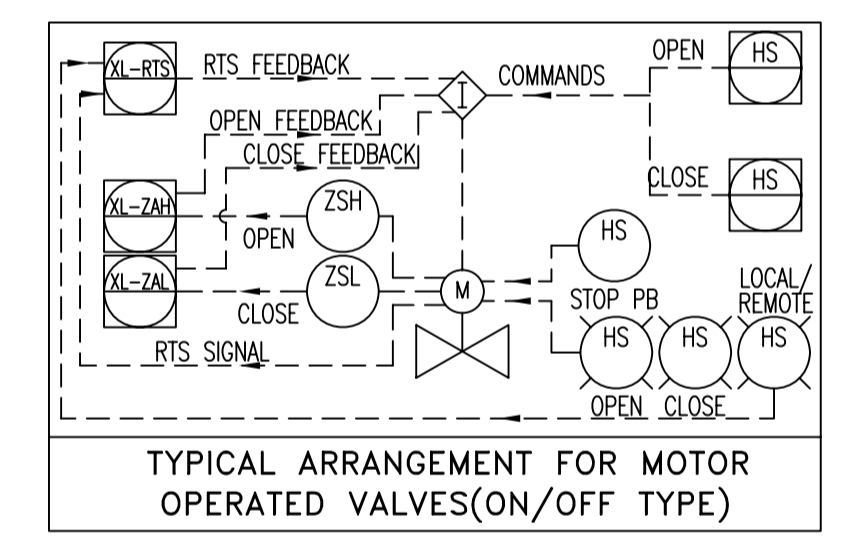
XL-RTS
RTS FEEDBACK
I
COMMANDS
OPEN
HS
OPEN FEEDBACK
CLOSE FEEDBACK
CLOSE
HS
XL-ZAH
ZSH
OPEN
HS
XL-ZAL
ZSL
M
CLOSE
STOP PB
LOCAL/ REMOTE
HS
HS
HS
RTS SIGNAL
OPEN
CLOSE

TYPICAL ARRANGEMENT FOR MOTOR OPERATED VALVES(ON/OFF TYPE)